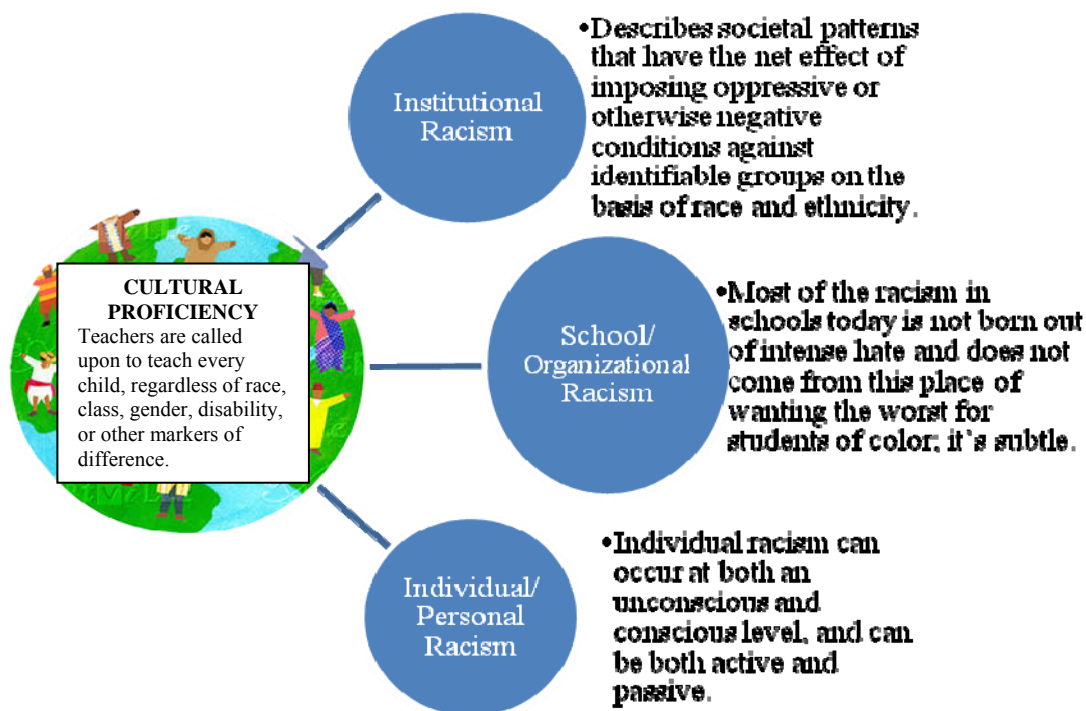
CULTURAL PROFICIENCY
Teachers are called upon to teach every child, regardless of race, class, gender, disability, or other markers of difference.

Institutional Racism

•Describes societal patterns that have the net effect of imposing oppressive or otherwise negative conditions against identifiable groups on the basis of race and ethnicity.

School/ Organizational Racism

•Most of the racism in schools today is not born out of intense hate and does not come from this place of wanting the worst for students of color; it's subtle.

Individual/ Personal Racism

•Individual racism can occur at both an unconscious and conscious level, and can be both active and passive.